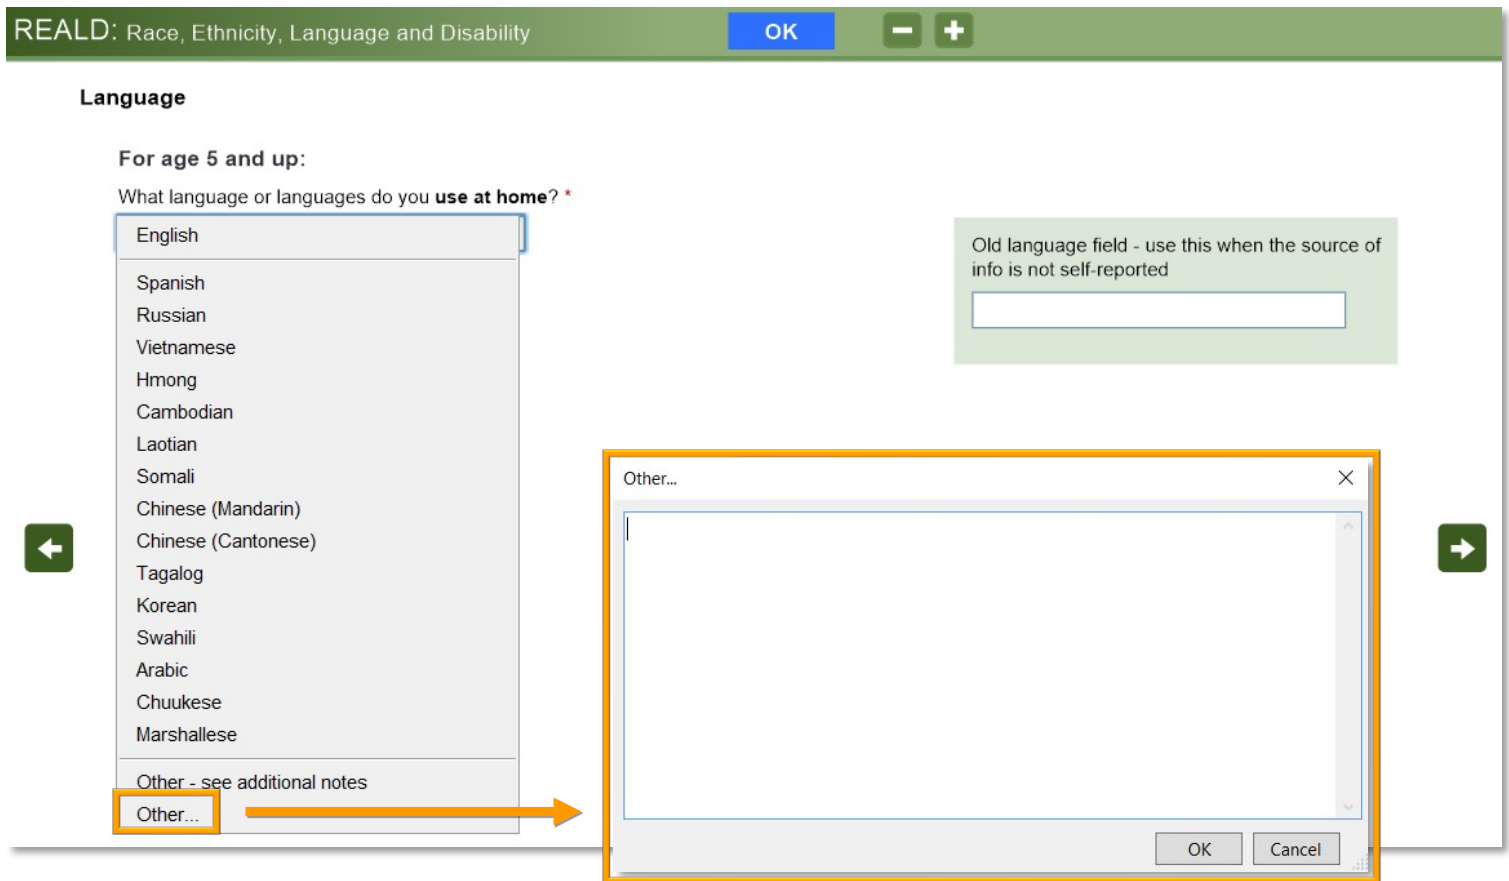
REALD: Race, Ethnicity, Language and Disability

OK

Language

For age 5 and up:

What language or languages do you **use at home**? *

English

Spanish
Russian
Vietnamese
Hmong
Cambodian
Laotian
Somali
Chinese (Mandarin)
Chinese (Cantonese)
Tagalog
Korean
Swahili
Arabic
Chuukese
Marshallese

Other - see additional notes
Other...

Old language field - use this when the source of info is not self-reported

Other...

OK Cancel